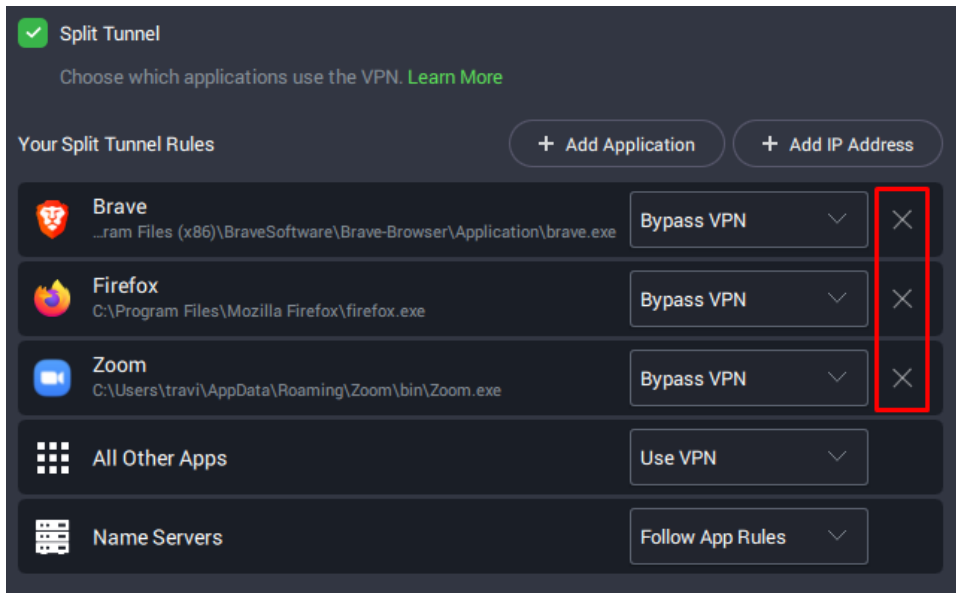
Split Tunnel

Choose which applications use the VPN. Learn More

Your Split Tunnel Rules

+ Add Application

+ Add IP Address

Brave
...ram Files (x86)\BraveSoftware\Brave-Browser\Application\brave.exe

Bypass VPN

Firefox
C:\Program Files\Mozilla Firefox\firefox.exe

Bypass VPN

Zoom
C:\Users\travi\AppData\Roaming\Zoom\bin\Zoom.exe

Bypass VPN

All Other Apps

Use VPN

Name Servers

Follow App Rules